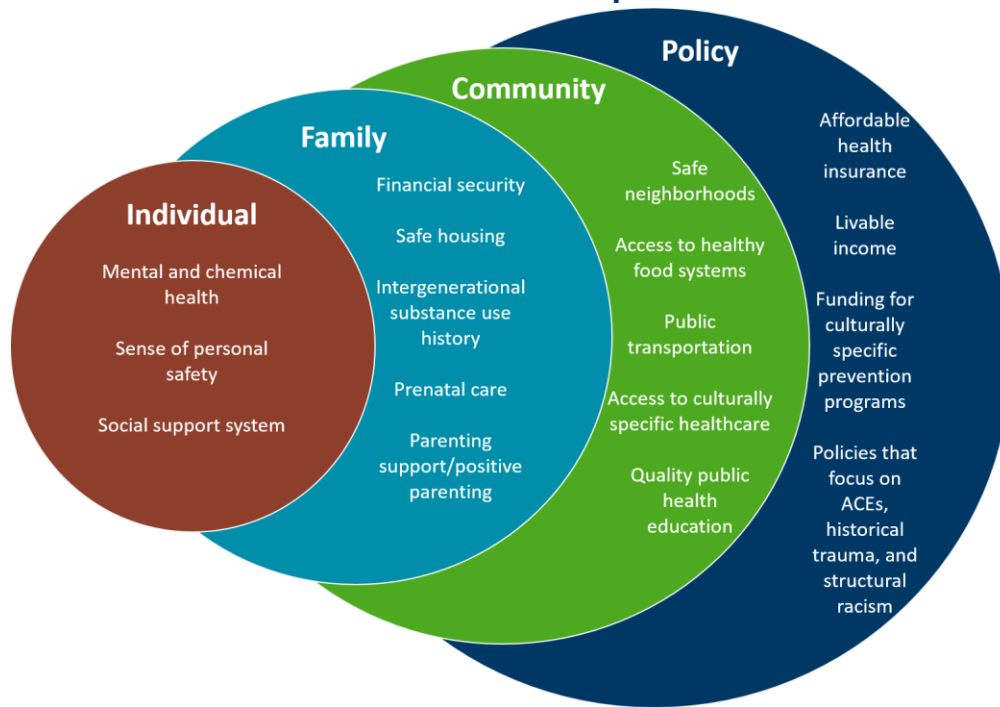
Individual

Mental and chemical health

Sense of personal safety

Social support system

Family

Financial security

Safe housing

Intergenerational substance use history

Prenatal care

Parenting support/positive parenting

Community

Safe neighborhoods

Access to healthy food systems

Public transportation

Access to culturally specific healthcare

Quality public health education

Policy

Affordable health insurance

Livable income

Funding for culturally specific prevention programs

Policies that focus on ACEs, historical trauma, and structural racism